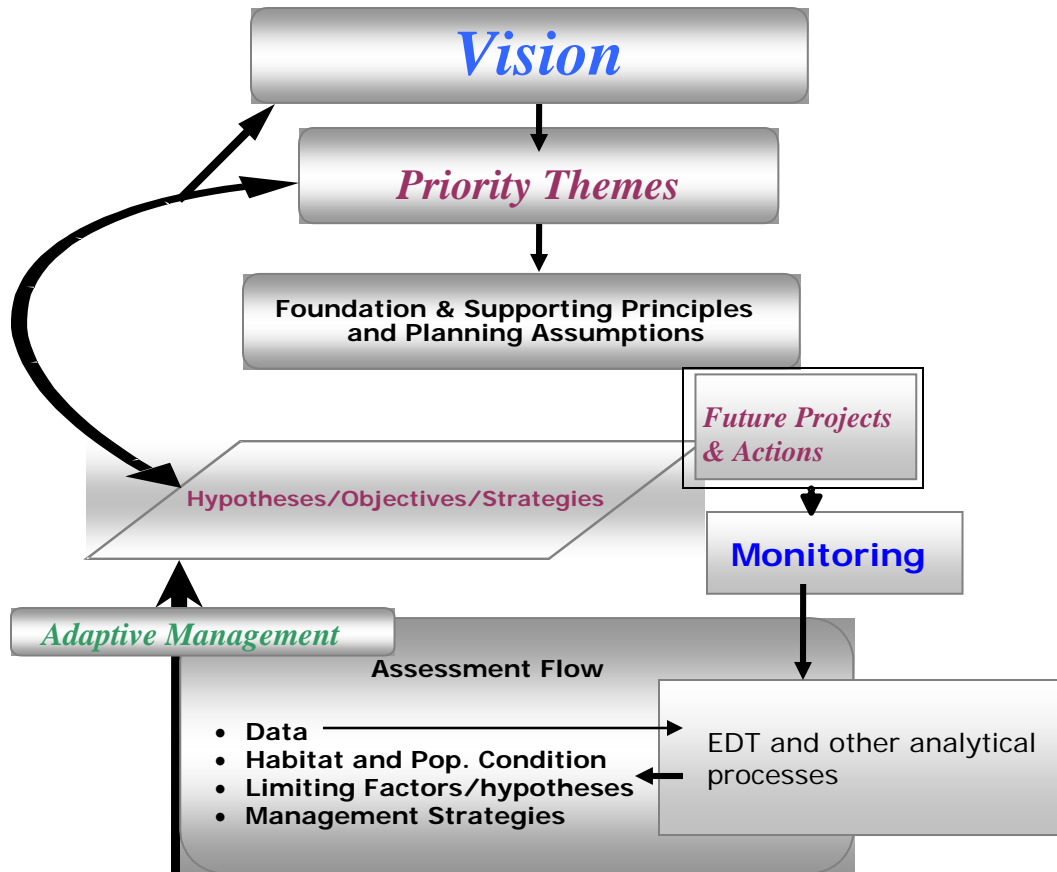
Vision

Priority Themes

Foundation & Supporting Principles and Planning Assumptions

Future Projects & Actions

Hypotheses/Objectives/Strategies

Monitoring

Adaptive Management

Assessment Flow

- Data
- Habitat and Pop. Condition
- Limiting Factors/hypotheses
- Management Strategies

EDT and other analytical processes